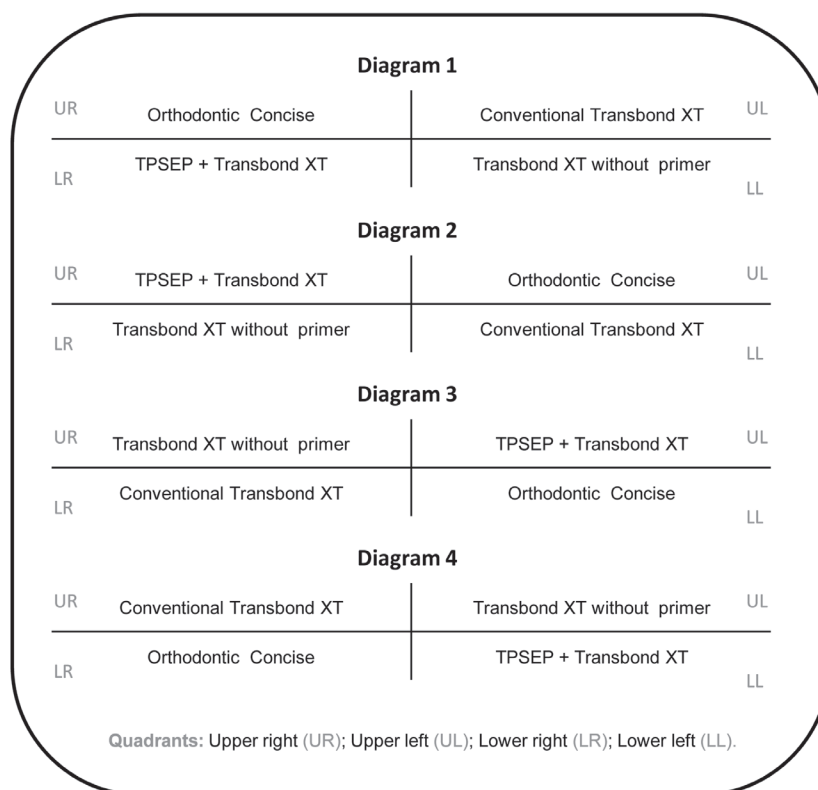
Diagram 1

UR Orthodontic Concise | Conventional Transbond XT UL

LR TPSEP + Transbond XT | Transbond XT without primer LL

Diagram 2

UR TPSEP + Transbond XT | Orthodontic Concise UL

LR Transbond XT without primer | Conventional Transbond XT LL

Diagram 3

UR Transbond XT without primer | TPSEP + Transbond XT UL

LR Conventional Transbond XT | Orthodontic Concise LL

Diagram 4

UR Conventional Transbond XT | Transbond XT without primer UL

LR Orthodontic Concise | TPSEP + Transbond XT LL

Quadrants: Upper right (UR); Upper left (UL); Lower right (LR); Lower left (LL).